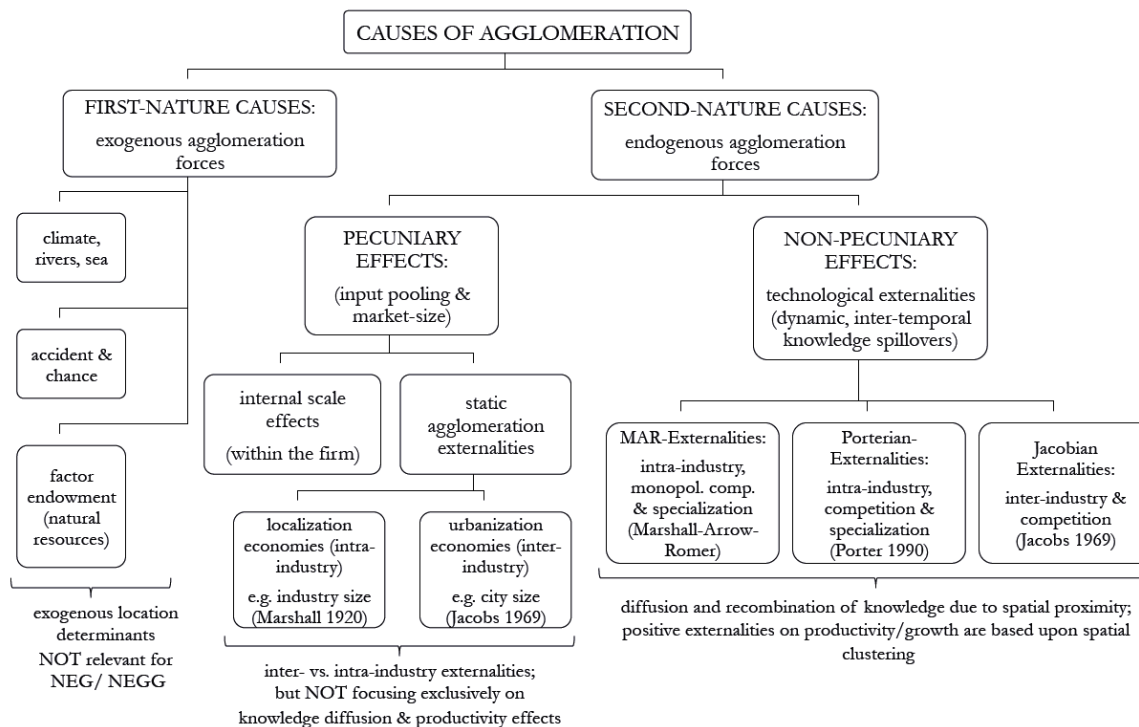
CAUSES OF AGGLOMERATION

FIRST-NATURE CAUSES: exogenous agglomeration forces

SECOND-NATURE CAUSES: endogenous agglomeration forces

climate, rivers, sea

accident & chance

factor endowment (natural resources)

exogenous location determinants NOT relevant for NEG/ NEGG

PECUNIARY EFFECTS: (input pooling & market-size)

internal scale effects (within the firm)

static agglomeration externalities

localization economies (intra-industry) e.g. industry size (Marshall 1920)

urbanization economies (inter-industry) e.g. city size (Jacobs 1969)

inter- vs. intra-industry externalities; but NOT focusing exclusively on knowledge diffusion & productivity effects

NON-PECUNIARY EFFECTS: technological externalities (dynamic, inter-temporal knowledge spillovers)

MAR-Externalities: intra-industry, monopol. comp. & specialization (Marshall-Arrow-Romer)

Porterian-Externalities: intra-industry, competition & specialization (Porter 1990)

Jacobian Externalities: inter-industry & competition (Jacobs 1969)

diffusion and recombination of knowledge due to spatial proximity; positive externalities on productivity/growth are based upon spatial clustering